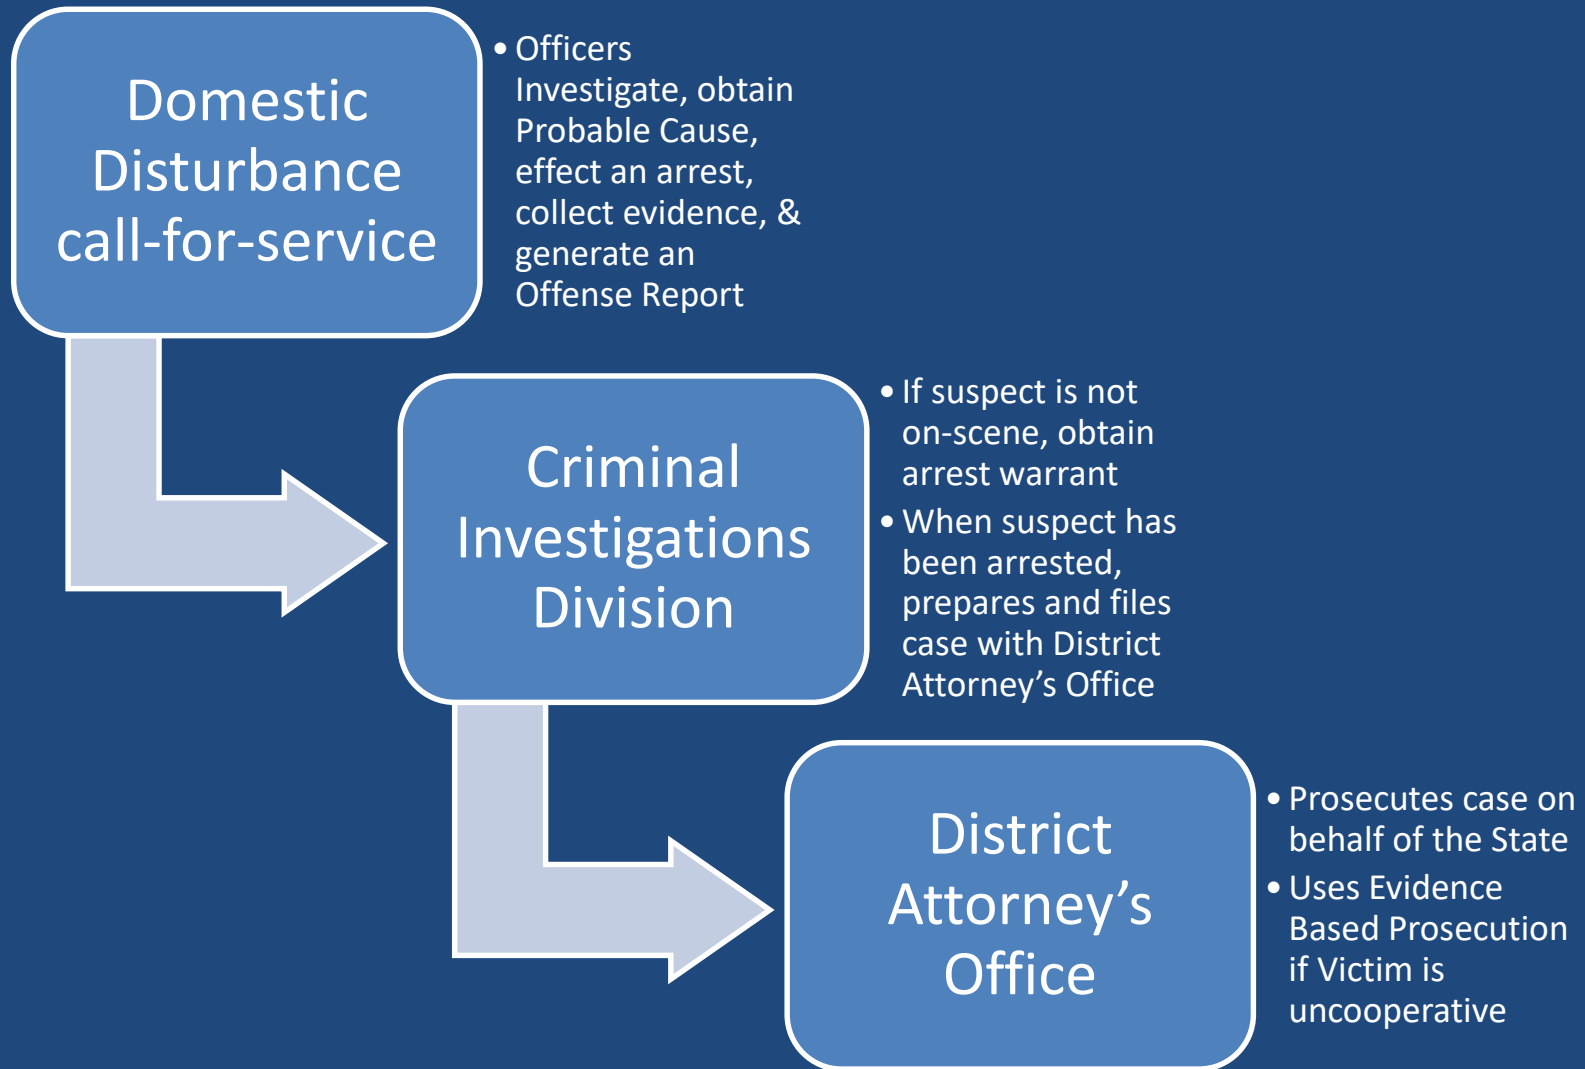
Domestic Disturbance call-for-service

• Officers Investigate, obtain Probable Cause, effect an arrest, collect evidence, & generate an Offense Report

Criminal Investigations Division

• If suspect is not on-scene, obtain arrest warrant
• When suspect has been arrested, prepares and files case with District Attorney's Office

District Attorney's Office

• Prosecutes case on behalf of the State
• Uses Evidence Based Prosecution if Victim is uncooperative